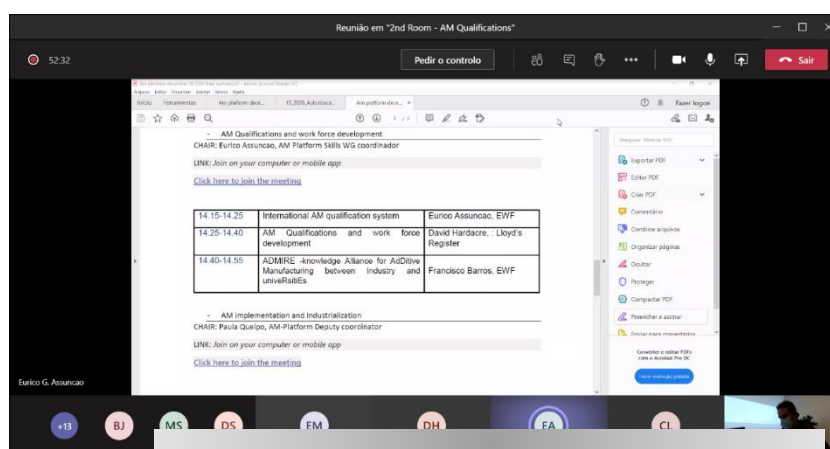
Reunião em "2nd Room - AM Qualifications"

52:32

Pedir o controlo

Sair

Início Ferramentas Am platform dece... f1.2020_Autoblaca... Am platform dece... ×

Fazer logon

- AM Qualifications and work force development
CHAIR: Eurico Assuncao, AM Platform Skills WG coordinator

LINK: Join on your computer or mobile app

Click here to join the meeting

| 14.15-14.25 | International AM qualification system | Eurico Assuncao, EWF |
|---|---|---|
| 14.25-14.40 | AM Qualifications and work force development | David Hardacre, : Lloyd's Register |
| 14.40-14.55 | ADMIRE -knowledge Alliance for AdDitive Manufacturing between Industry and univeRsitiEs | Francisco Barros, EWF |

- AM implementation and Industrialization
CHAIR: Paula Queipo, AM-Platform Deputy coordinator

LINK: Join on your computer or mobile app

Click here to join the meeting

Exportar PDF
Editar PDF
Criar PDF
Comentário
Combinar arquivos
Organizar páginas
Ocultar
Proteger
Compactar PDF
Preencher e assinar

Converter e editar PDFs com o Acrobat Pro DC

Iniciar avaliação gratuita

Eurico G. Assuncao

+13 BJ MS DS EM DH EA CL